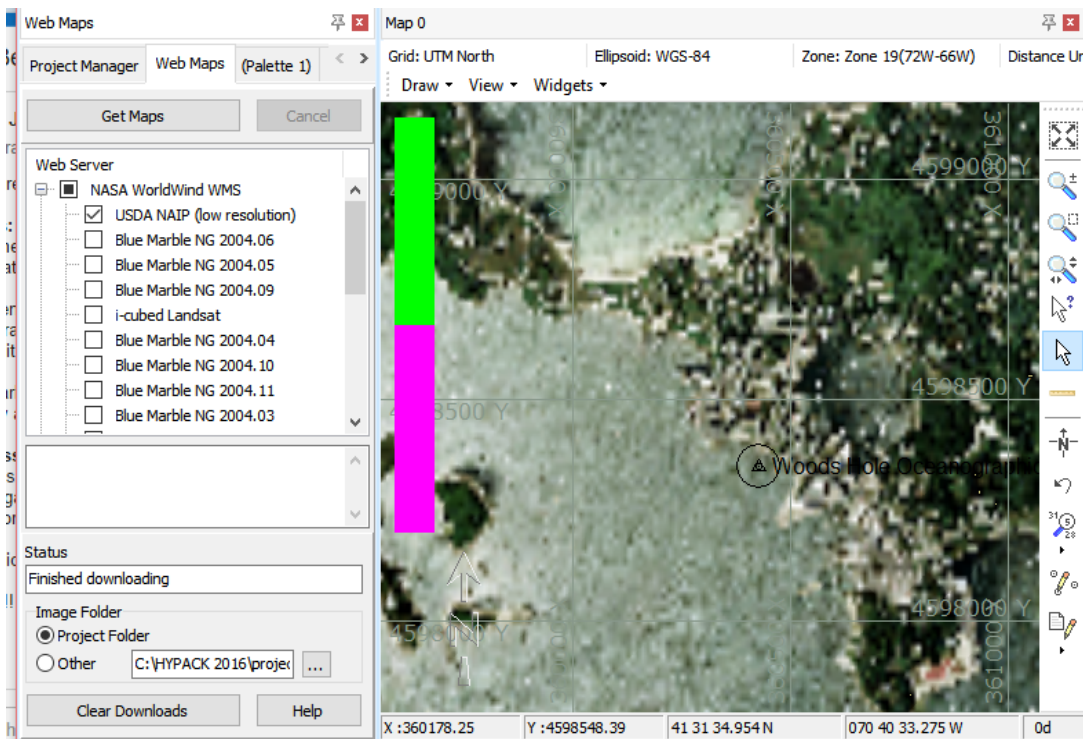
Web Maps

Project Manager | Web Maps | (Palette 1)

Get Maps | Cancel

Web Server

NASA WorldWind WMS
USDA NAIP (low resolution)
Blue Marble NG 2004.06
Blue Marble NG 2004.05
Blue Marble NG 2004.09
i-cubed Landsat
Blue Marble NG 2004.04
Blue Marble NG 2004.10
Blue Marble NG 2004.11
Blue Marble NG 2004.03

Status
Finished downloading

Image Folder
Project Folder
Other C:\HYPACK 2016\projec ...

Clear Downloads | Help

Map 0

Grid: UTM North | Ellipsoid: WGS-84 | Zone: Zone 19(72W-66W) | Distance Un

Draw | View | Widgets

4599000 Y
4599000 Y
4598500 Y
4598500 Y
4598000 Y
4598000 Y
360000 X
361000 X
361000 X
Woods Hole Oceanographic

X :360178.25 | Y :4598548.39 | 41 31 34.954 N | 070 40 33.275 W | 0d